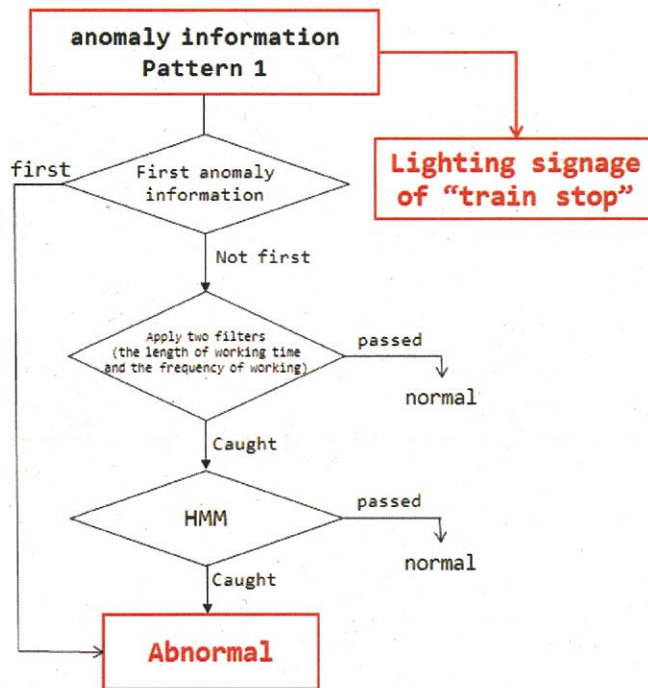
anomaly information
Pattern 1

Lighting signage of “train stop”

first

First anomaly information

Not first

Apply two filters (the length of working time and the frequency of working)

passed

normal

Caught

HMM

passed

normal

Caught

Abnormal